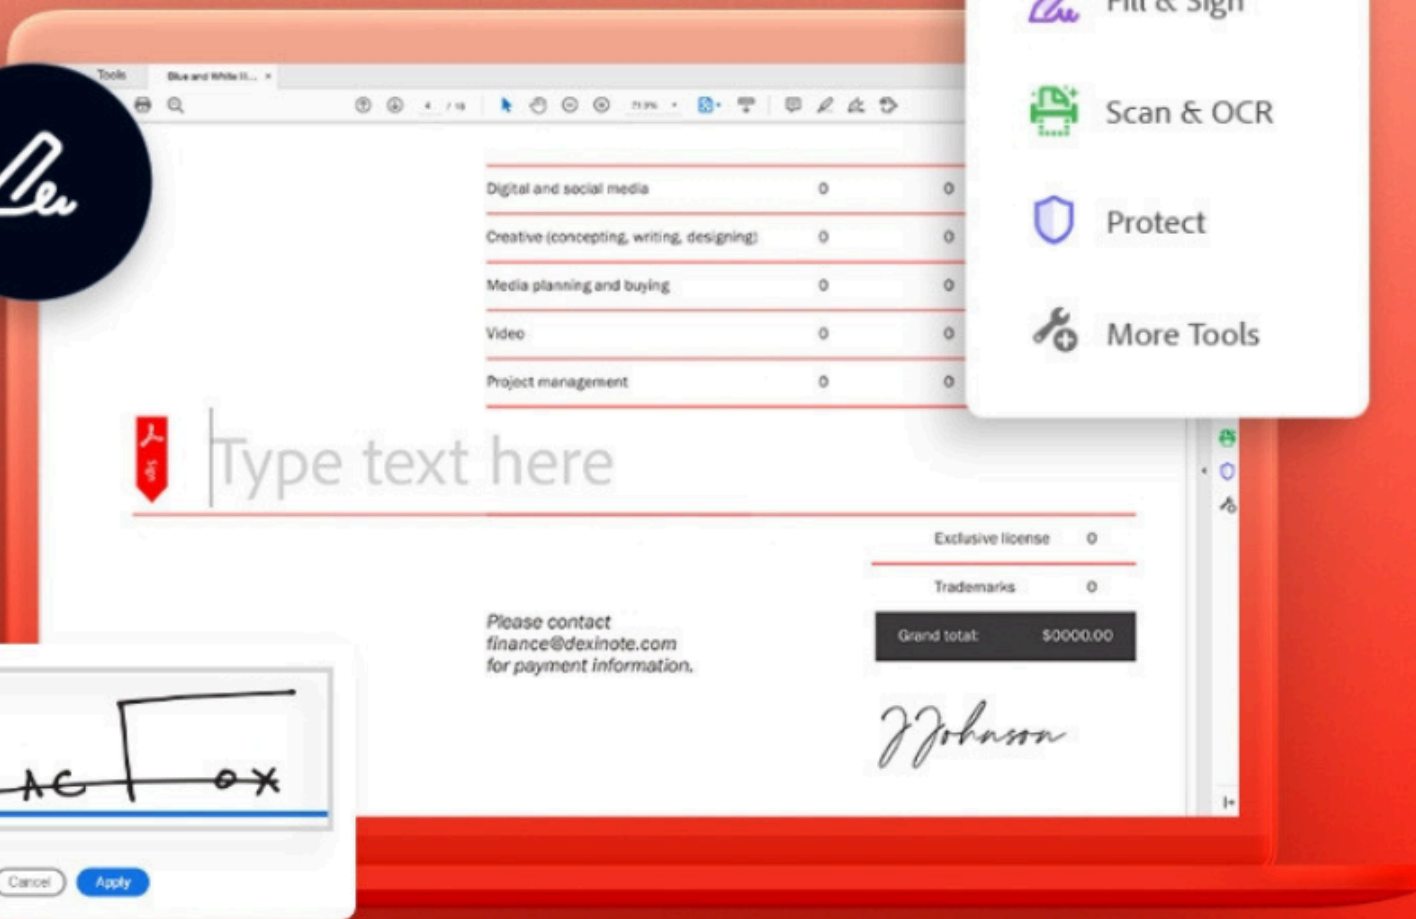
Tools Blue and White II...

Fill & Sign

Scan & OCR

Protect

More Tools

| | | |
|---|---|---|
| Digital and social media | 0 | 0 |
| Creative (concepting, writing, designing) | 0 | 0 |
| Media planning and buying | 0 | 0 |
| Video | 0 | 0 |
| Project management | 0 | 0 |

Type text here

| | |
|---|---|
| Exclusive license | 0 |
| Trademarks | 0 |
| Grand total: | $0000.00 |

Please contact finance@dexinote.com for payment information.

JJohnson

AC Fox

Cancel Apply